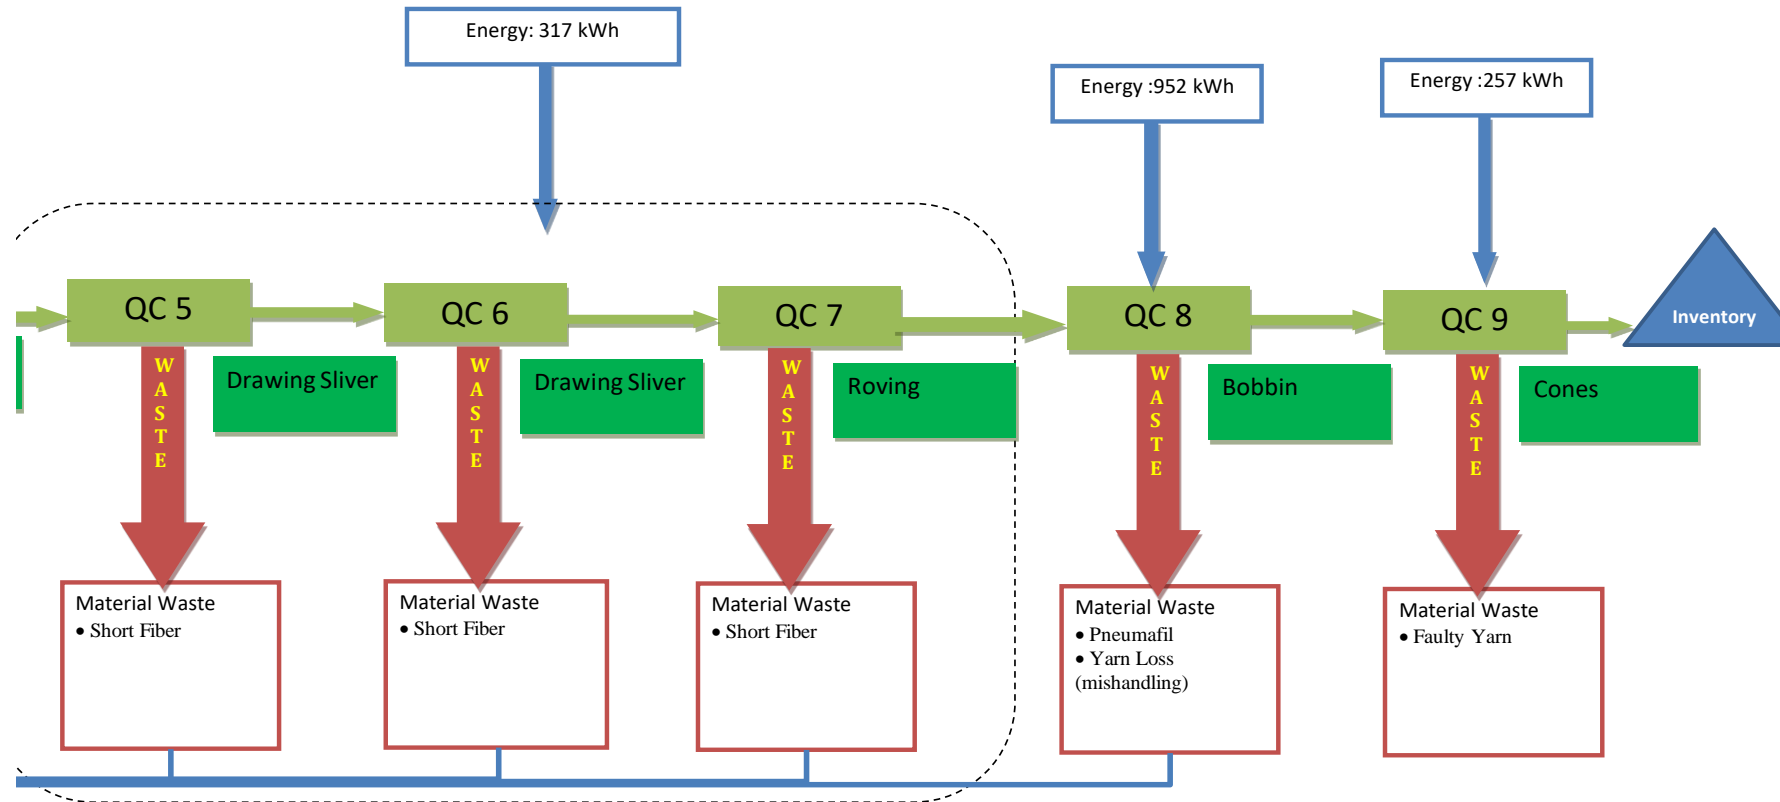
Energy: 317 kWh

Energy :952 kWh

Energy :257 kWh

QC 5

QC 6

QC 7

QC 8

QC 9

Inventory

WASTE

Drawing Sliver

WASTE

Drawing Sliver

WASTE

Roving

WASTE

Bobbin

WASTE

Cones

Material Waste
• Short Fiber

Material Waste
• Short Fiber

Material Waste
• Short Fiber

Material Waste
• Pneumafil
• Yarn Loss (mishandling)

Material Waste
• Faulty Yarn